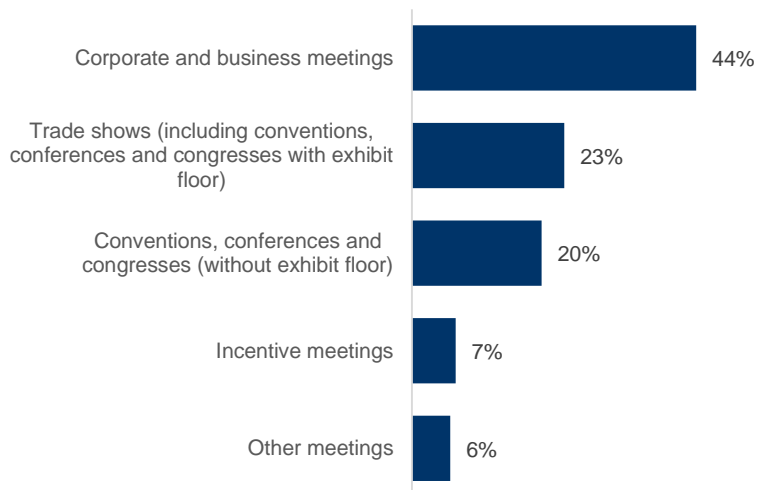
Corporate and business meetings 44%

Trade shows (including conventions, conferences and congresses with exhibit floor) 23%

Conventions, conferences and congresses (without exhibit floor) 20%

Incentive meetings 7%

Other meetings 6%